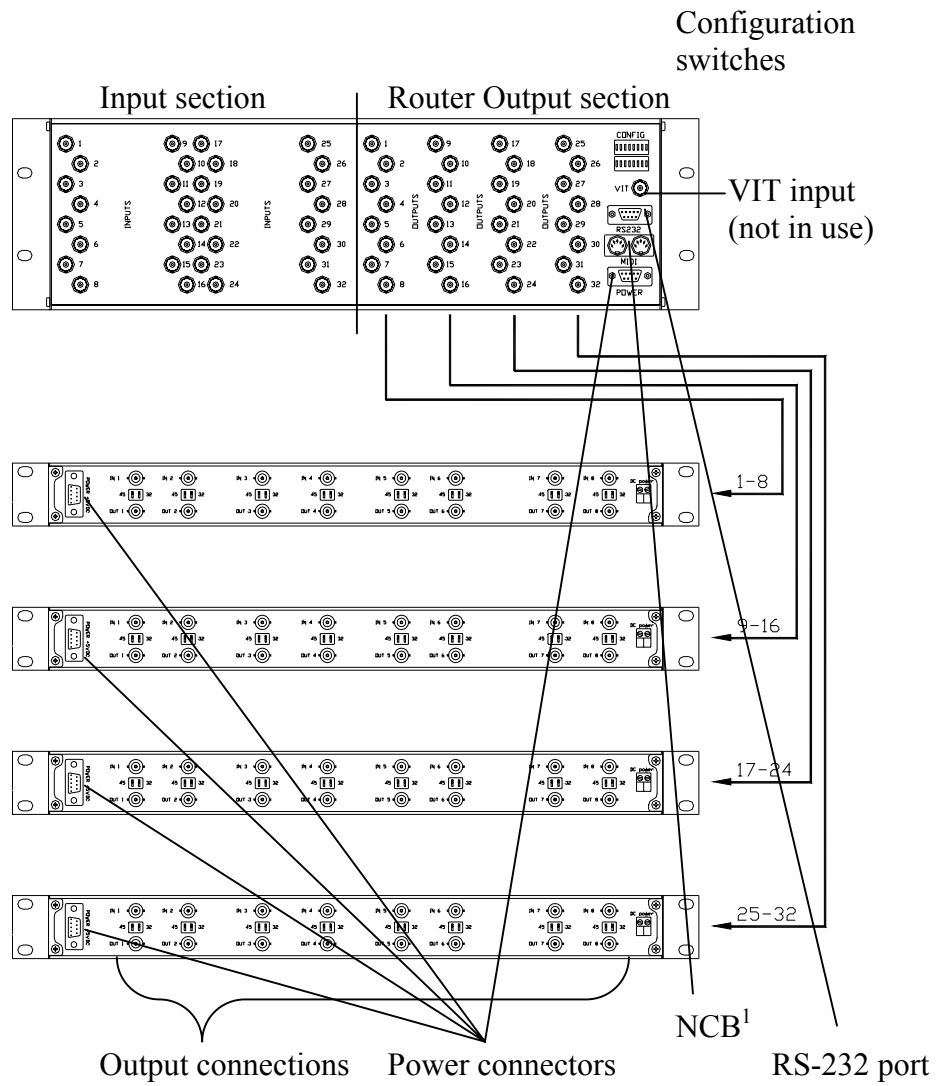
Configuration switches

Input section

Router Output section

1
2
3
4
5
6
7
8
INPUTS
9
10
11
12
13
14
15
16
17
18
19
20
21
22
23
24
INPUTS
25
26
27
28
29
30
31
32

1
2
3
4
5
6
7
8
OUTPUTS
9
10
11
12
13
14
15
16
OUTPUTS
17
18
19
20
21
22
23
24
OUTPUTS
25
26
27
28
29
30
31
32

CONFIG
VIT
RS232
MIDI
POWER

VIT input (not in use)

1-8

9-16

17-24

25-32

IN 1 IN 2 IN 3 IN 4 IN 5 IN 6 IN 7 IN 8
45 32
OUT 1 OUT 2 OUT 3 OUT 4 OUT 5 OUT 6 OUT 7 OUT 8
DC power

Output connections

Power connectors

NCB$^1$

RS-232 port